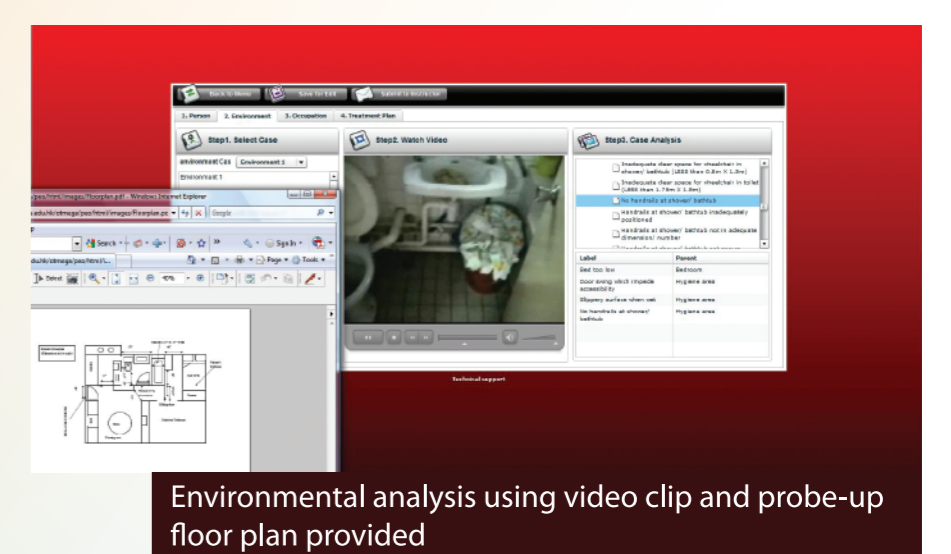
Back to Menu | Save for Edit | Submit to Instructor

1. Person | 2. Environment | 3. Occupation | 4. Treatment Plan

Step1. Select Case

Environment Cas | Environment 1

Environment 1

Step2. Watch Video

Step3. Case Analysis

Inadequate clear space for wheelchair in shower/ bathtub (LESS than 0.8m X 1.8m)

Inadequate clear space for wheelchair in toilet (LESS than 1.75m X 1.8m)

No handrails at shower/ bathtub

Handrails at shower/ bathtub inadequately positioned

Handrails at shower/ bathtub not in adequate dimension/ number

| Label | Parent |
|---|---|
| Bed too low | Bedroom |
| Door swing which impede accessibility | Hygiene area |
| Slippery surface when wet | Hygiene area |
| No handrails at shower/ bathtub | Hygiene area |

Technical support

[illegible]pss/html/images/Floorplan.pdf - Windows Internet Explorer

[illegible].edu.hk/ckmsga/pss/html/images/Floorplan.pc

Google

Search

Sign In

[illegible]edu.hk/ckmsga/pss/html/i...

Page

Tools

Select

70%

Environmental analysis using video clip and probe-up floor plan provided